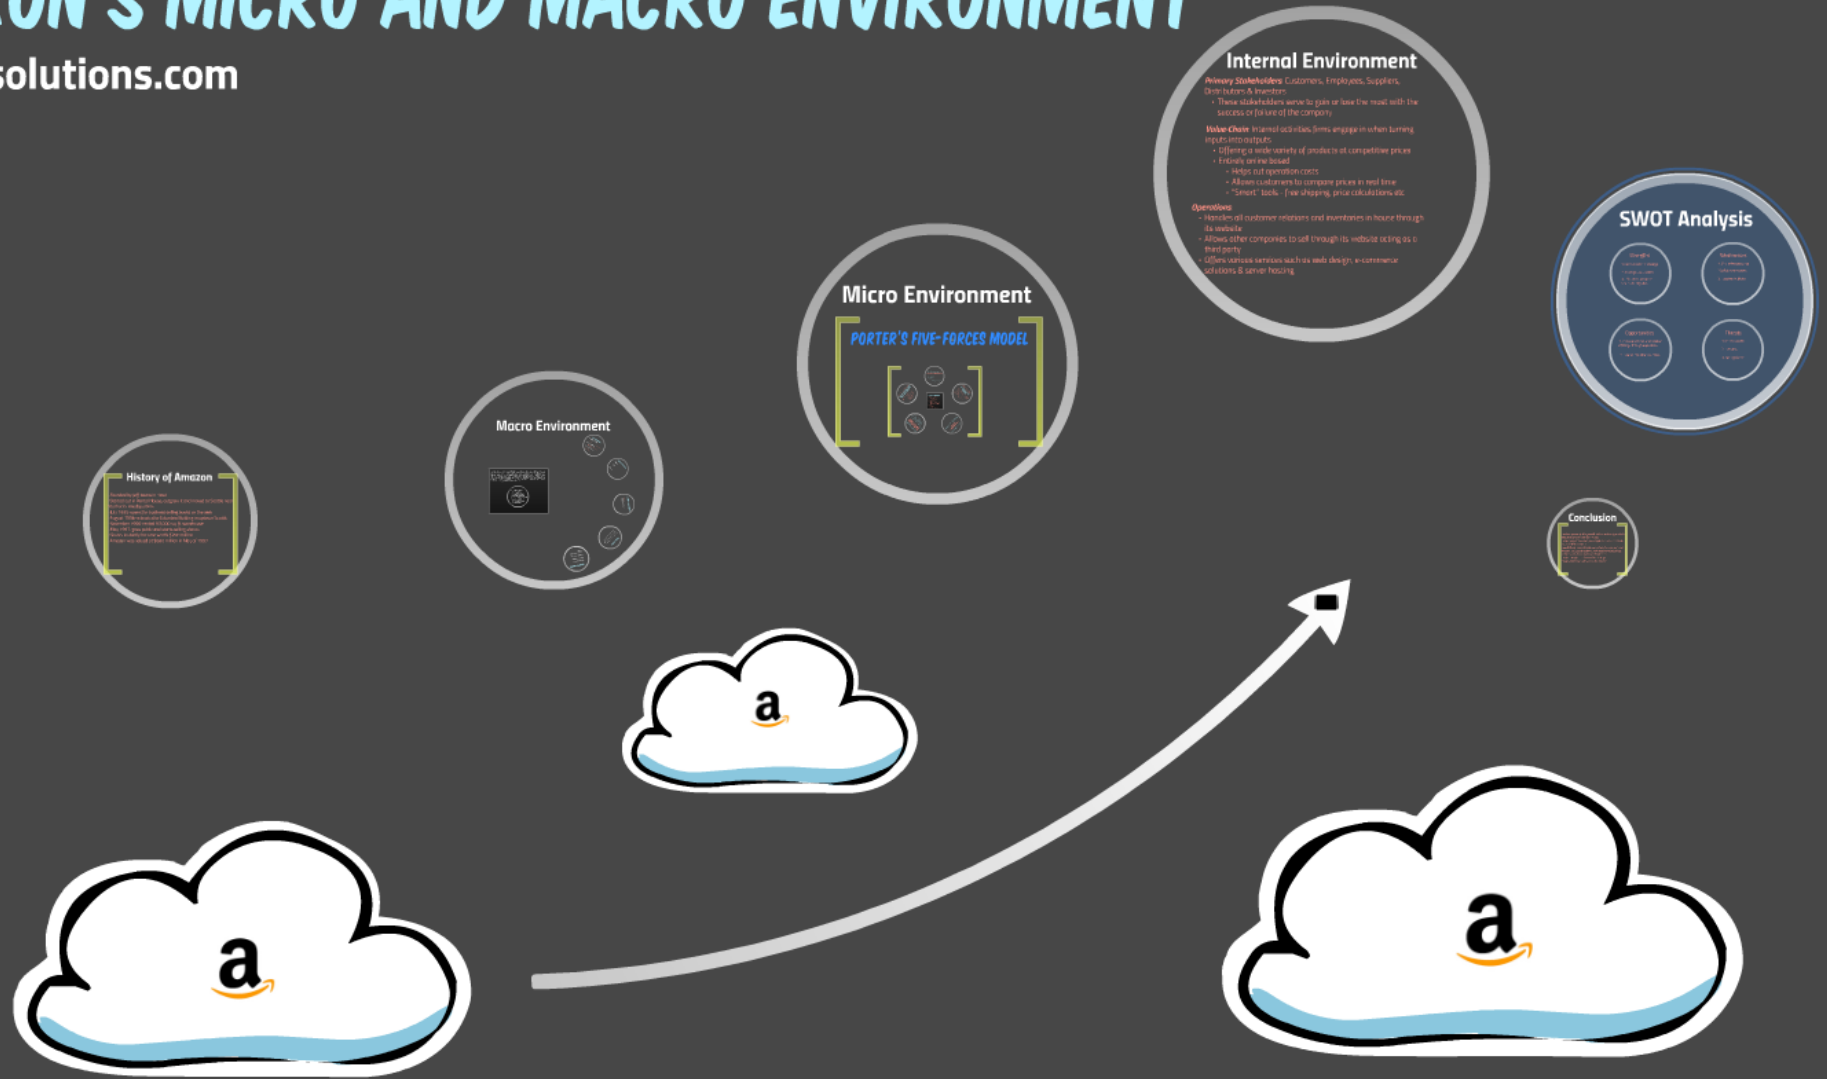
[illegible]ON'S MICRO AND MACRO ENVIRONMENT
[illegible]solutions.com

Internal Environment
Primary Stakeholders: Customers, Employees, Suppliers, Distributors & Investors
- These stakeholders serve to gain or lose the most with the success or failure of the company
Value Chain: Internal activities firms engage in when turning inputs into outputs
- Offering a wide variety of products at competitive prices
- Entirely online based
- Helps cut operation costs
- Allows customers to compare prices in real time
- "Smart" tools - free shipping, price calculations etc
Operations
- Handles all customer relations and inventories in house through its website
- Allows other companies to sell through its website acting as a third party
- Offers various services such as web design, e-commerce solutions & server hosting

SWOT Analysis
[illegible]

Micro Environment
PORTER'S FIVE-FORCES MODEL

Macro Environment

History of Amazon
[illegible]

Conclusion
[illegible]

a
a
a